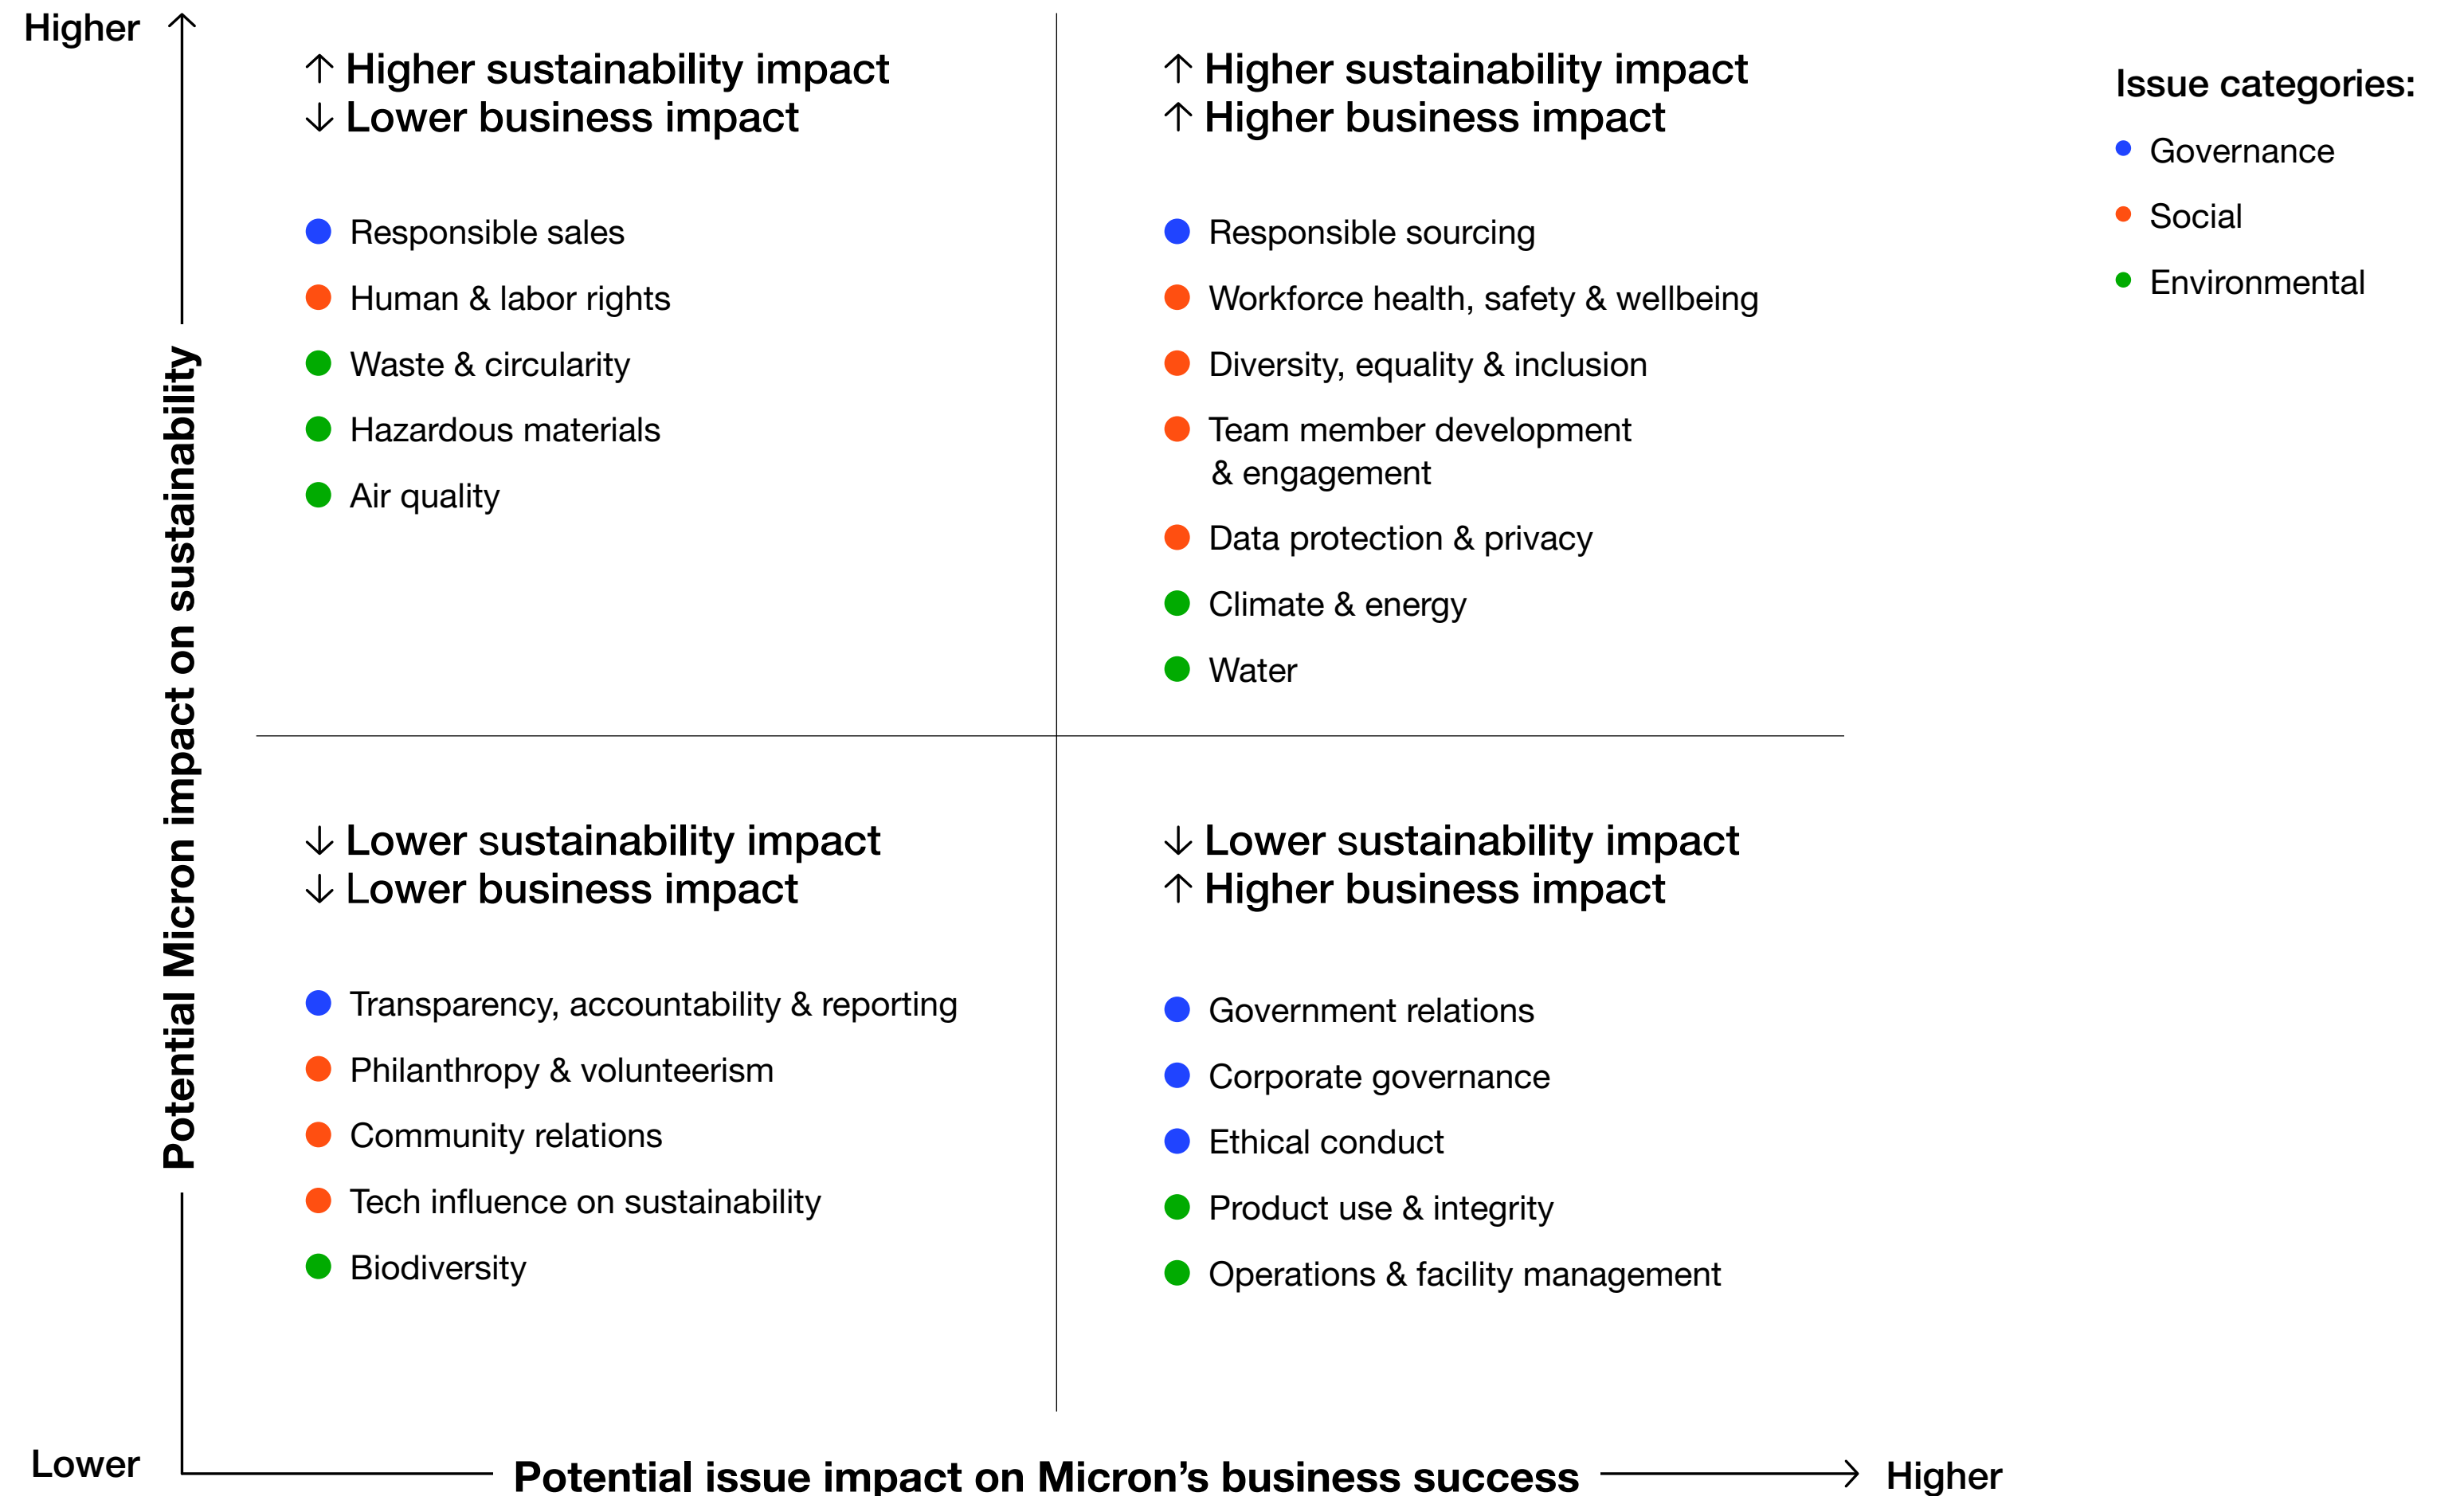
Higher

Potential Micron impact on sustainability

↑ Higher sustainability impact
↓ Lower business impact

Responsible sales
Human & labor rights
Waste & circularity
Hazardous materials
Air quality

↑ Higher sustainability impact
↑ Higher business impact

Responsible sourcing
Workforce health, safety & wellbeing
Diversity, equality & inclusion
Team member development & engagement
Data protection & privacy
Climate & energy
Water

Issue categories:
Governance
Social
Environmental

↓ Lower sustainability impact
↓ Lower business impact

Transparency, accountability & reporting
Philanthropy & volunteerism
Community relations
Tech influence on sustainability
Biodiversity

↓ Lower sustainability impact
↑ Higher business impact

Government relations
Corporate governance
Ethical conduct
Product use & integrity
Operations & facility management

Lower

Potential issue impact on Micron's business success

Higher